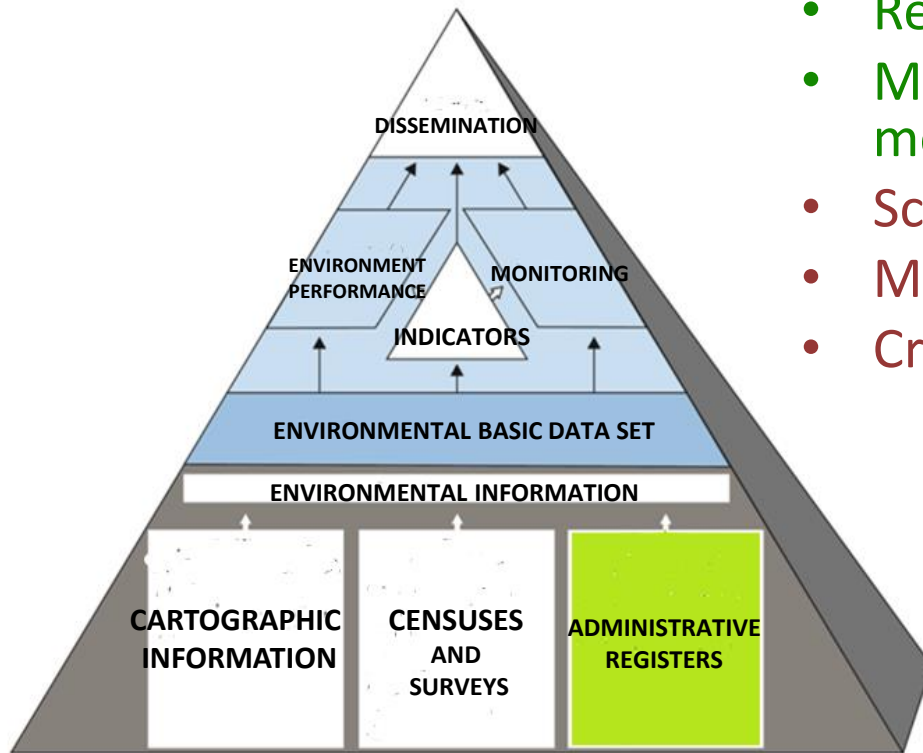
DISSEMINATION

ENVIRONMENT PERFORMANCE

MONITORING

INDICATORS

ENVIRONMENTAL BASIC DATA SET

ENVIRONMENTAL INFORMATION

CARTOGRAPHIC INFORMATION

CENSUSES AND SURVEYS

ADMINISTRATIVE REGISTERS

• Re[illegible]
• M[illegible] m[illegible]
• Sc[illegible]
• M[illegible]
• Cr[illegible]